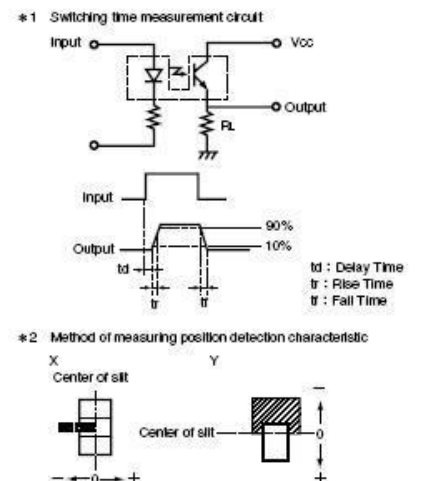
*1 Switching time measurement circuit

Input

Vcc

Output

RL

Input

90%

Output

10%

td

tr

tf

td : Delay Time
tr : Rise Time
tf : Fall Time

*2 Method of measuring position detection characteristic

X

Y

Center of slit

Center of slit

−

0

+

−

0

+